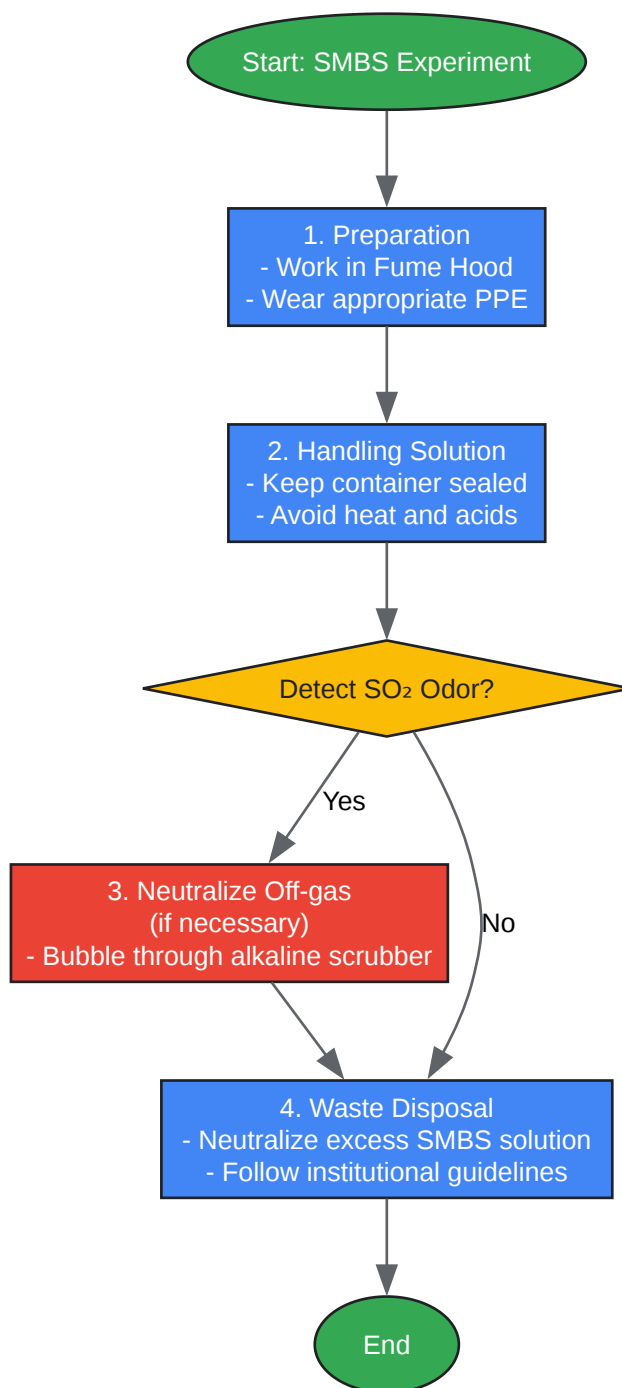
Start: SMBS Experiment

1. Preparation
- Work in Fume Hood
- Wear appropriate PPE

2. Handling Solution
- Keep container sealed
- Avoid heat and acids

Detect $SO_2$ Odor?

Yes

No

3. Neutralize Off-gas
(if necessary)
- Bubble through alkaline scrubber

4. Waste Disposal
- Neutralize excess SMBS solution
- Follow institutional guidelines

End